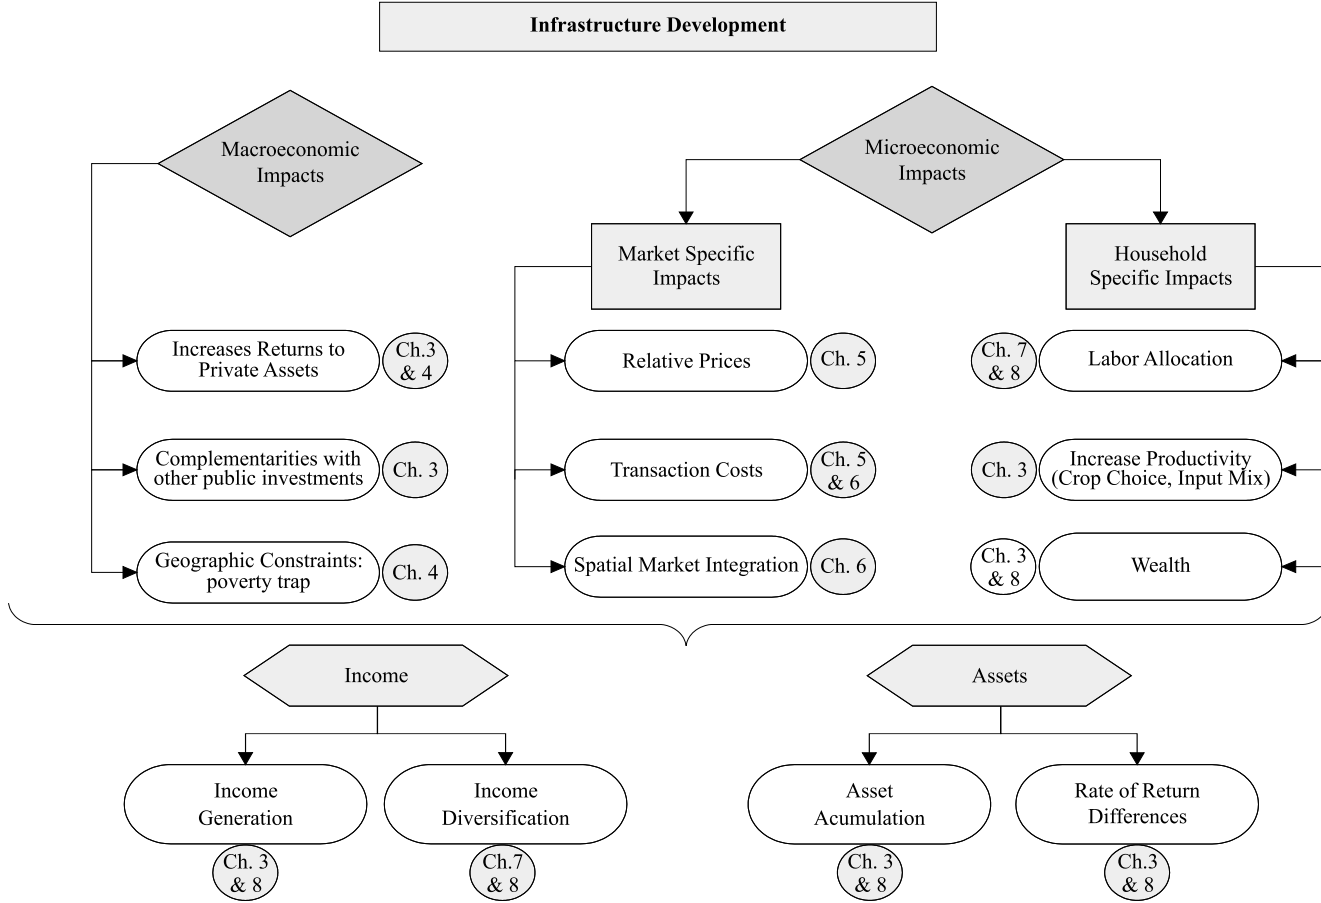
**Infrastructure Development**

Macroeconomic Impacts

Microeconomic Impacts

Market Specific Impacts

Household Specific Impacts

Increases Returns to Private Assets
Ch.3 & 4

Complementarities with other public investments
Ch. 3

Geographic Constraints: poverty trap
Ch. 4

Relative Prices
Ch. 5

Transaction Costs
Ch. 5 & 6

Spatial Market Integration
Ch. 6

Ch. 7 & 8
Labor Allocation

Ch. 3
Increase Productivity (Crop Choice, Input Mix)

Ch. 3 & 8
Wealth

Income

Assets

Income Generation
Ch. 3 & 8

Income Diversification
Ch.7 & 8

Asset Acumulation
Ch. 3 & 8

Rate of Return Differences
Ch.3 & 8